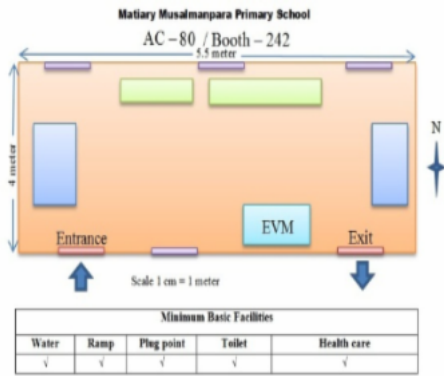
Matiary Musalmanpara Primary School

AC – 80 / Booth – 242

5.5 meter

4 meter

N

EVM

Entrance

Exit

Scale 1 cm = 1 meter

| Minimum Basic Facilities | | | | |
|---|---|---|---|---|
| Water | Ramp | Plug point | Toilet | Health care |
| √ | √ | √ | √ | √ |